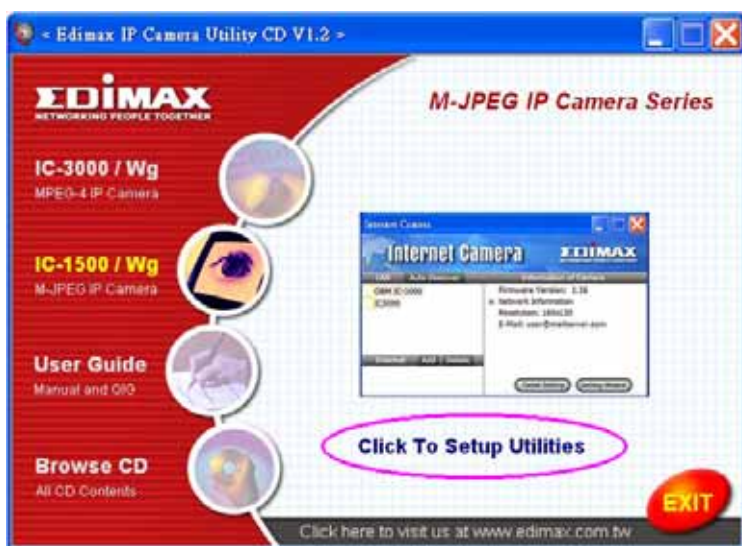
< Edimax IP Camera Utility CD V1.2 >

EDIMAX
NETWORKING PEOPLE TOGETHER

M-JPEG IP Camera Series

IC-3000 / Wg
MPEG-4 IP Camera

IC-1500 / Wg
M-JPEG IP Camera

User Guide
Manual and QIG

Browse CD
All CD Contents

Internet Camera
Internet Camera
EDIMAX
LAN
Auto Discover
Information of Camera
OEM IC3000
IC3000
Firmware Version: 1.38
Network Information
Resolution: 160x120
E-Mail: user@mailserver.com
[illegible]
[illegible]
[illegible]
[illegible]
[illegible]

Click To Setup Utilities

EXIT

Click here to visit us at www.edimax.com.tw